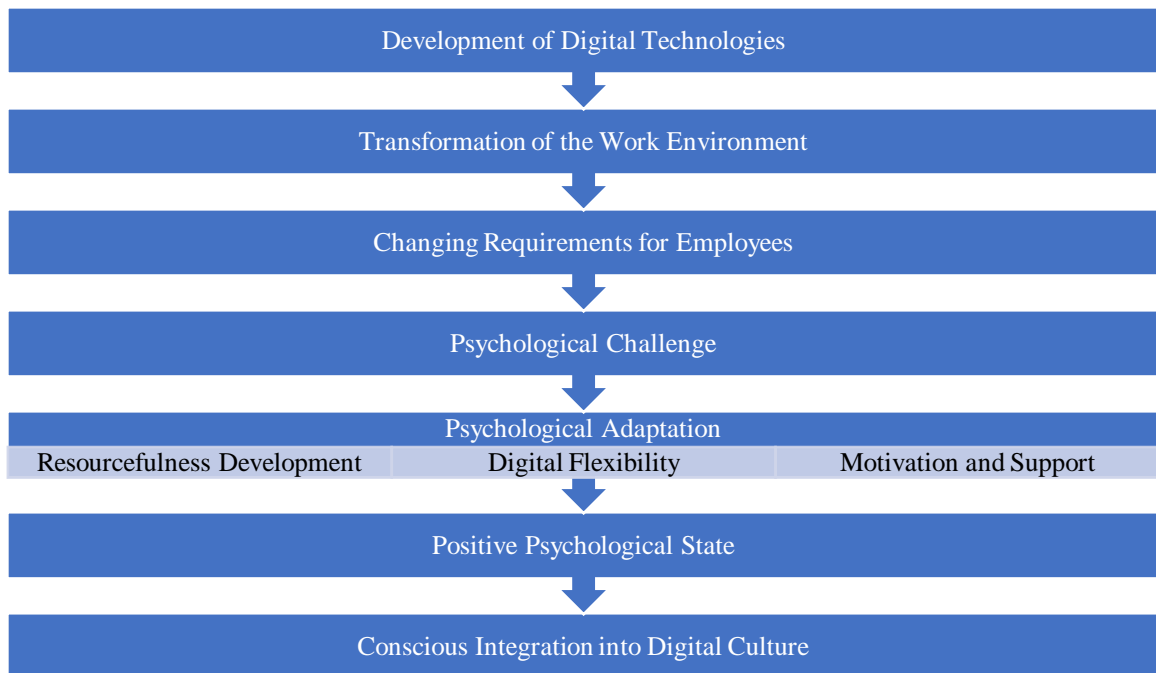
Development of Digital Technologies

Transformation of the Work Environment

Changing Requirements for Employees

Psychological Challenge

Psychological Adaptation

Resourcefulness Development

Digital Flexibility

Motivation and Support

Positive Psychological State

Conscious Integration into Digital Culture